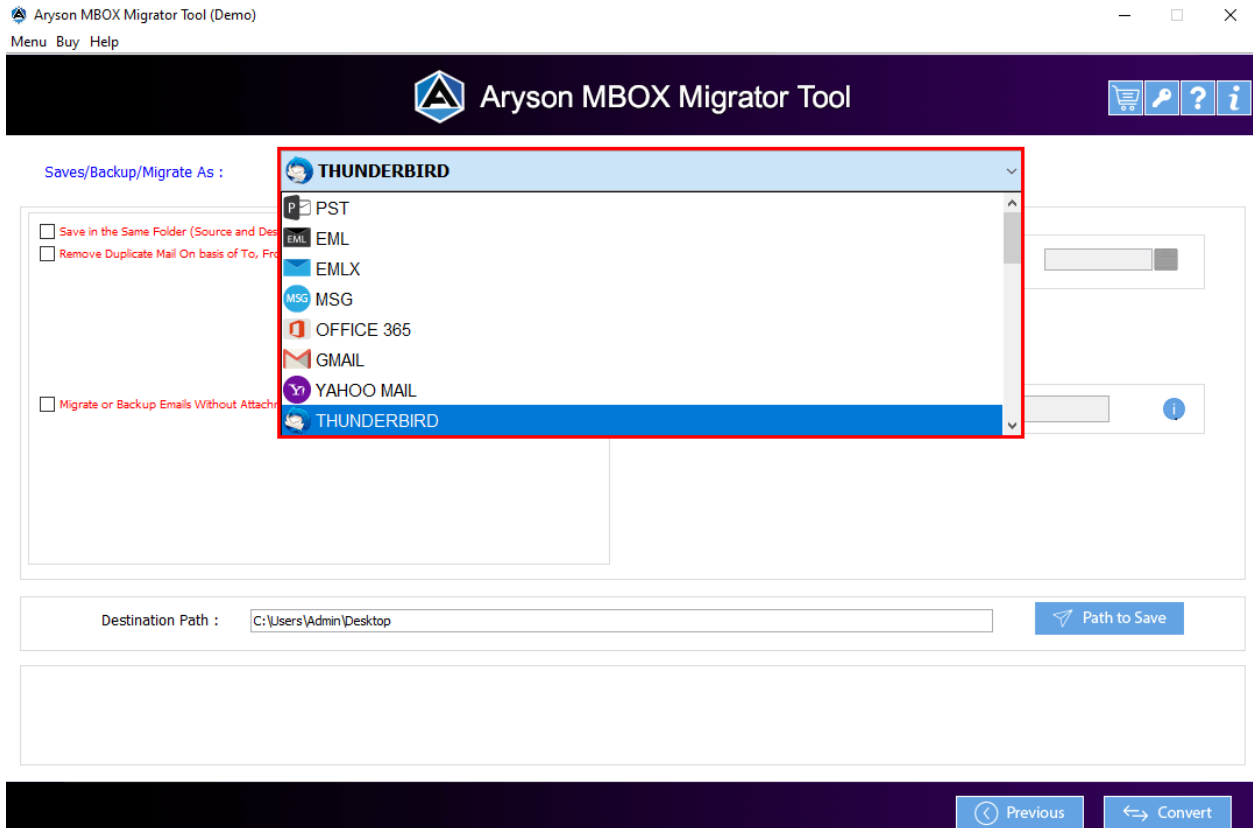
Aryson MBOX Migrator Tool (Demo)

Menu Buy Help

Aryson MBOX Migrator Tool

Saves/Backup/Migrate As :

THUNDERBIRD

PST
EML
EMLX
MSG
OFFICE 365
GMAIL
YAHOO MAIL
THUNDERBIRD

Save in the Same Folder (Source and Des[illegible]

Remove Duplicate Mail On basis of To, Fro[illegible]

Migrate or Backup Emails Without Attachm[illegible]

Destination Path : C:\Users\Admin\Desktop

Path to Save

Previous

Convert